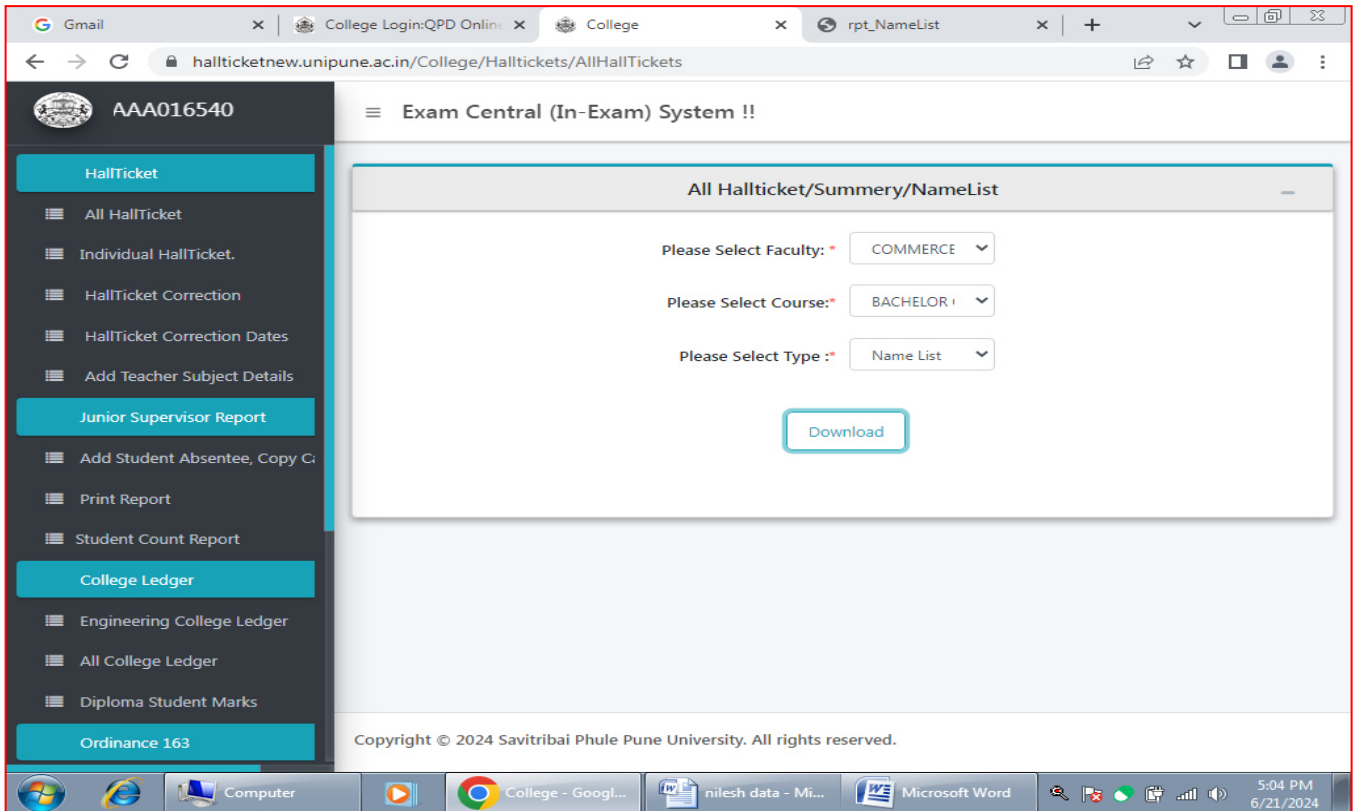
Gmail
College Login:QPD Onlin
College
rpt_NameList
+

halltickettnew.unipune.ac.in/College/Halltickets/AllHallTickets

AAA016540

HallTicket
All HallTicket
Individual HallTicket.
HallTicket Correction
HallTicket Correction Dates
Add Teacher Subject Details
Junior Supervisor Report
Add Student Absentee, Copy C
Print Report
Student Count Report
College Ledger
Engineering College Ledger
All College Ledger
Diploma Student Marks
Ordinance 163

≡ Exam Central (In-Exam) System !!

All Hallticket/Summery/NameList

Please Select Faculty: * COMMERCE
Please Select Course:* BACHELOR
Please Select Type :* Name List

Download

Copyright © 2024 Savitribai Phule Pune University. All rights reserved.

Computer
College - Googl...
nilesh data - Mi...
Microsoft Word
5:04 PM
6/21/2024